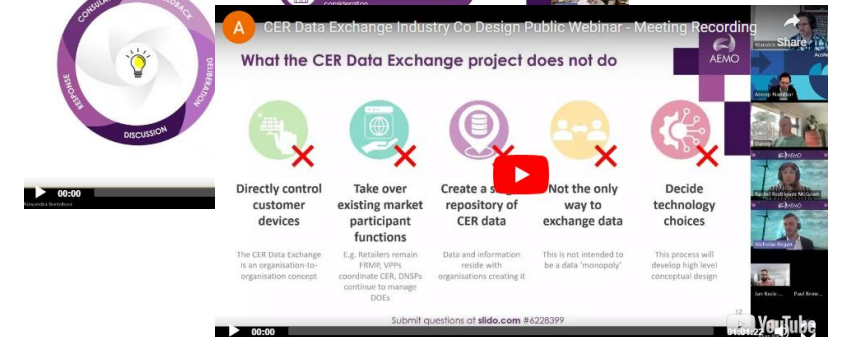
CONSULTATION
FEEDBACK
DELIBERATION
DISCUSSION
RESPONSE
00:00

A
CER Data Exchange Industry Co Design Public Webinar - Meeting Recording
Share
AEMO
What the CER Data Exchange project does not do

Directly control customer devices
The CER Data Exchange is an organisation-to-organisation concept

Take over existing market participant functions
E.g. Retailers remain FRMP, VPPs coordinate CER, DNSPs continue to manage DOEs

Create a single repository of CER data
Data and information reside with organisations creating it

Not the only way to exchange data
This is not intended to be a data 'monopoly'

Decide technology choices
This process will develop high level conceptual design

Submit questions at slido.com #6228399
12
00:00
01:01:22
YouTube